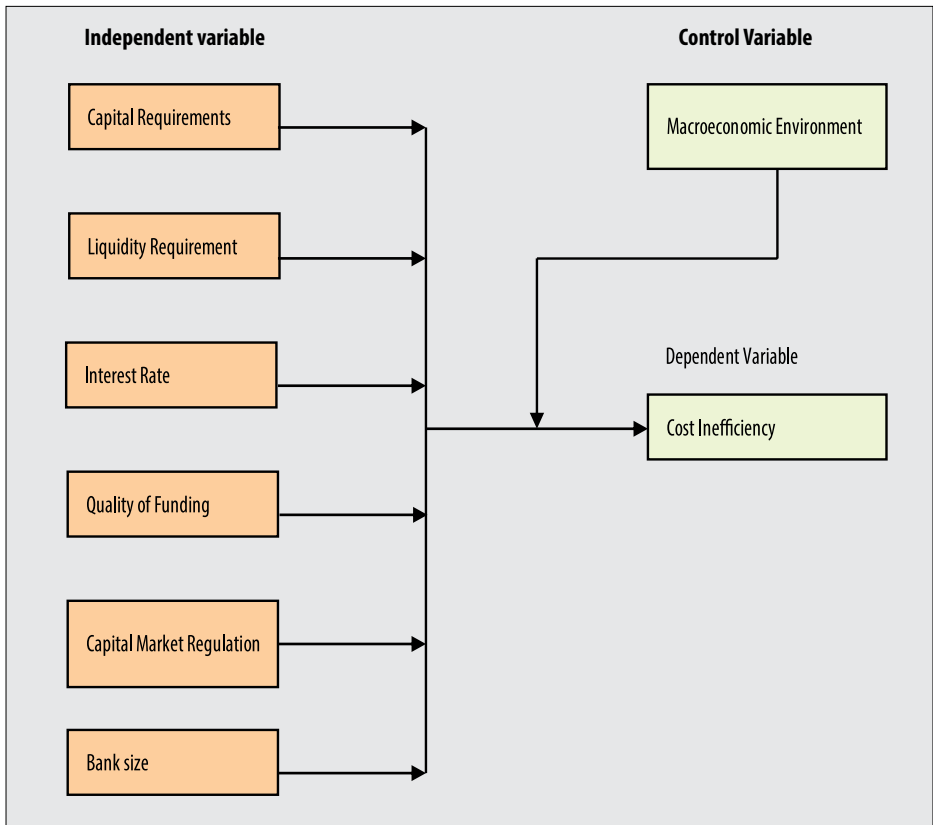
Independent variable

Control Variable

Capital Requirements

Macroeconomic Environment

Liquidity Requirement

Dependent Variable

Interest Rate

Cost Inefficiency

Quality of Funding

Capital Market Regulation

Bank size